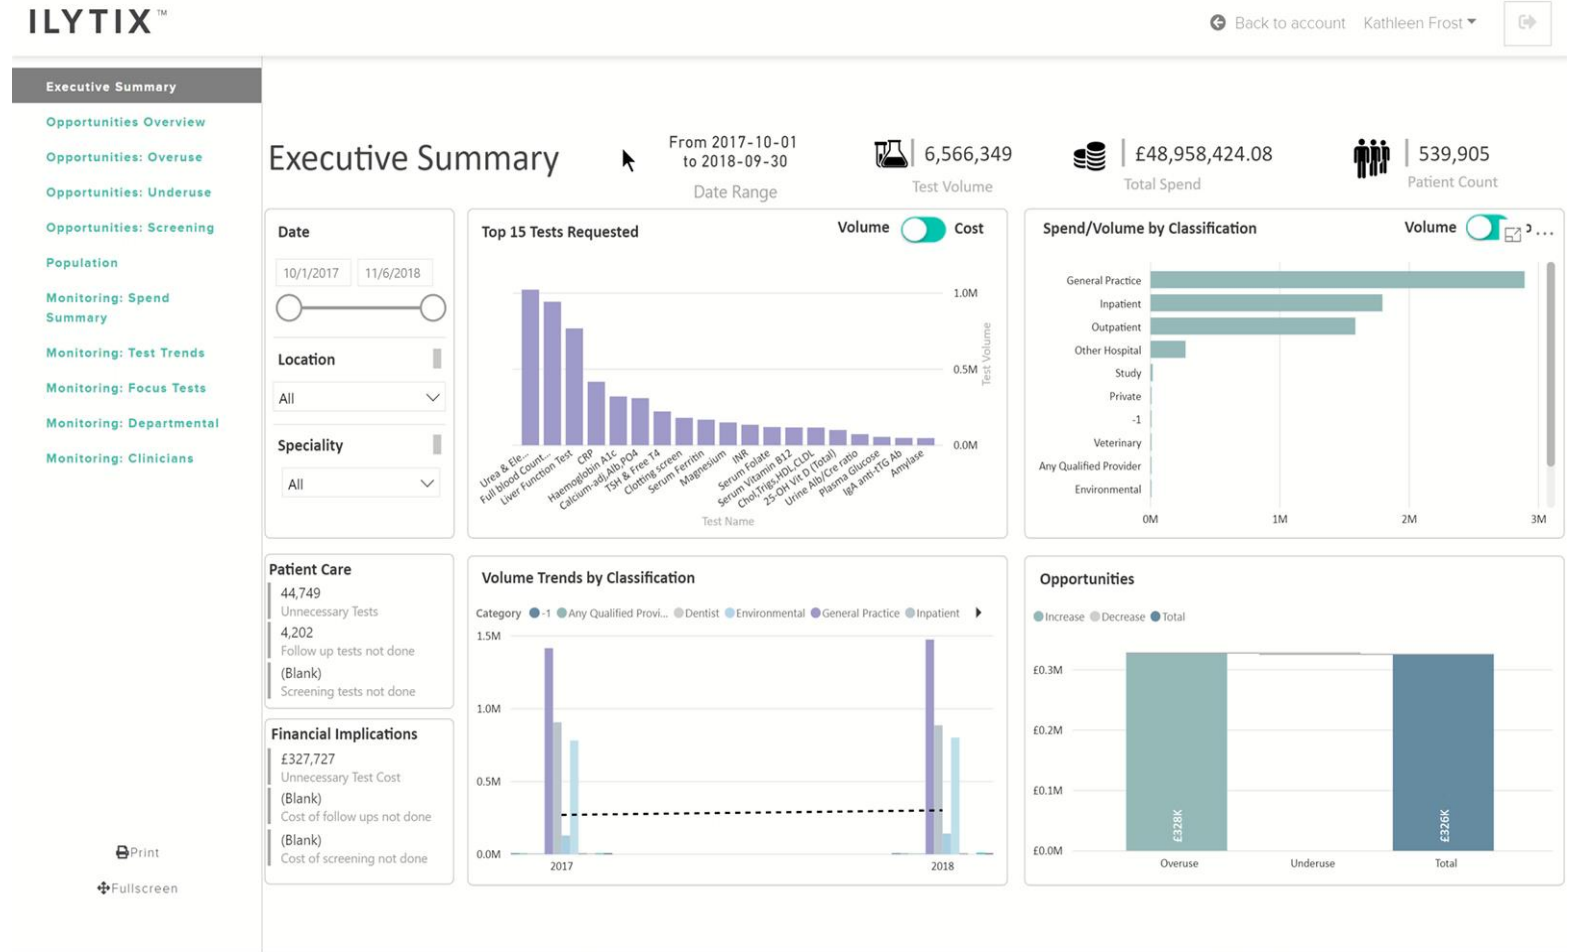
ILYTIX™

Back to account Kathleen Frost

Executive Summary
Opportunities Overview
Opportunities: Overuse
Opportunities: Underuse
Opportunities: Screening
Population
Monitoring: Spend Summary
Monitoring: Test Trends
Monitoring: Focus Tests
Monitoring: Departmental
Monitoring: Clinicians

Print
Fullscreen

Executive Summary

From 2017-10-01 to 2018-09-30
Date Range

6,566,349
Test Volume

£48,958,424.08
Total Spend

539,905
Patient Count

Date
10/1/2017 11/6/2018

Location
All

Speciality
All

Top 15 Tests Requested
Volume Cost

1.0M
0.5M
0.0M
Test Volume

Urea & Ele...
Full blood Count...
Liver Function Test
CRP
Haemoglobin A1c
Calcium-adj,Alb,PO4
TSH & Free T4
Clotting screen
Serum Ferritin
Magnesium
INR
Serum Folate
Serum Vitamin B12
Chol,Trigs,HDL,CLDL
25-OH Vit D (Total)
Urine Alb/Cre ratio
Plasma Glucose
IgA anti-tTG Ab
Amylase
Test Name

Spend/Volume by Classification
Volume

General Practice
Inpatient
Outpatient
Other Hospital
Study
Private
-1
Veterinary
Any Qualified Provider
Environmental

0M
1M
2M
3M

Patient Care
44,749
Unnecessary Tests
4,202
Follow up tests not done
(Blank)
Screening tests not done

Financial Implications
£327,727
Unnecessary Test Cost
(Blank)
Cost of follow ups not done
(Blank)
Cost of screening not done

Volume Trends by Classification
Category -1 Any Qualified Provi... Dentist Environmental General Practice Inpatient

1.5M
1.0M
0.5M
0.0M
2017
2018

Opportunities
Increase Decrease Total

£0.3M
£0.2M
£0.1M
£0.0M

£328K
£326K

Overuse
Underuse
Total